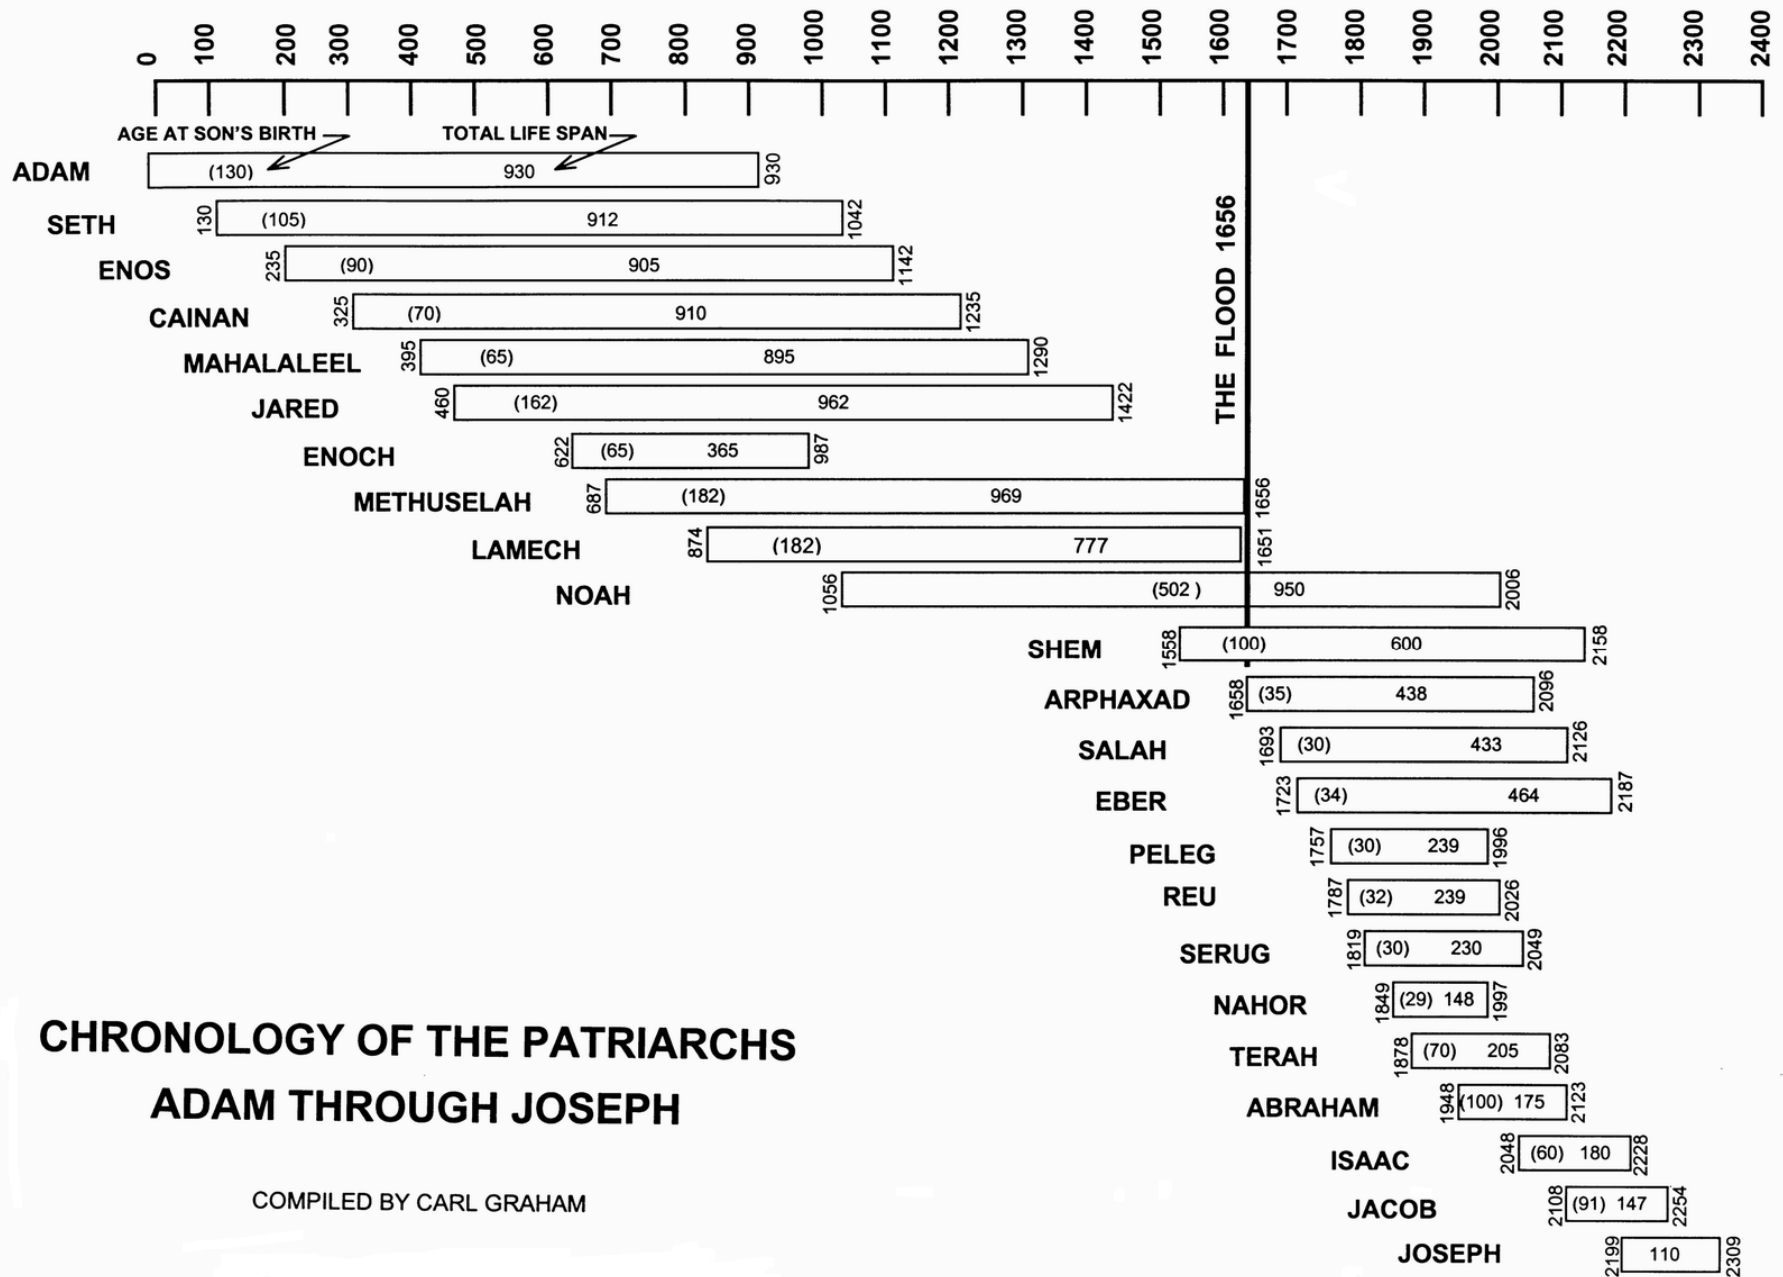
0 100 200 300 400 500 600 700 800 900 1000 1100 1200 1300 1400 1500 1600 1700 1800 1900 2000 2100 2200 2300 2400

AGE AT SON'S BIRTH
TOTAL LIFE SPAN

THE FLOOD 1656

ADAM (130) 930 930
SETH 130 (105) 912 1042
ENOS 235 (90) 905 1142
CAINAN 325 (70) 910 1235
MAHALALEEL 395 (65) 895 1290
JARED 460 (162) 962 1422
ENOCH 622 (65) 365 987
METHUSELAH 687 (182) 969 1656
LAMECH 874 (182) 777 1651
NOAH 1056 (502 ) 950 2006
SHEM 1558 (100) 600 2158
ARPHAXAD 1658 (35) 438 2096
SALAH 1693 (30) 433 2126
EBER 1723 (34) 464 2187
PELEG 1757 (30) 239 1996
REU 1787 (32) 239 2026
SERUG 1819 (30) 230 2049
NAHOR 1849 (29) 148 1997
TERAH 1878 (70) 205 2083
ABRAHAM 1948 (100) 175 2123
ISAAC 2048 (60) 180 2228
JACOB 2108 (91) 147 2254
JOSEPH 2199 110 2309

CHRONOLOGY OF THE PATRIARCHS
ADAM THROUGH JOSEPH

COMPILED BY CARL GRAHAM